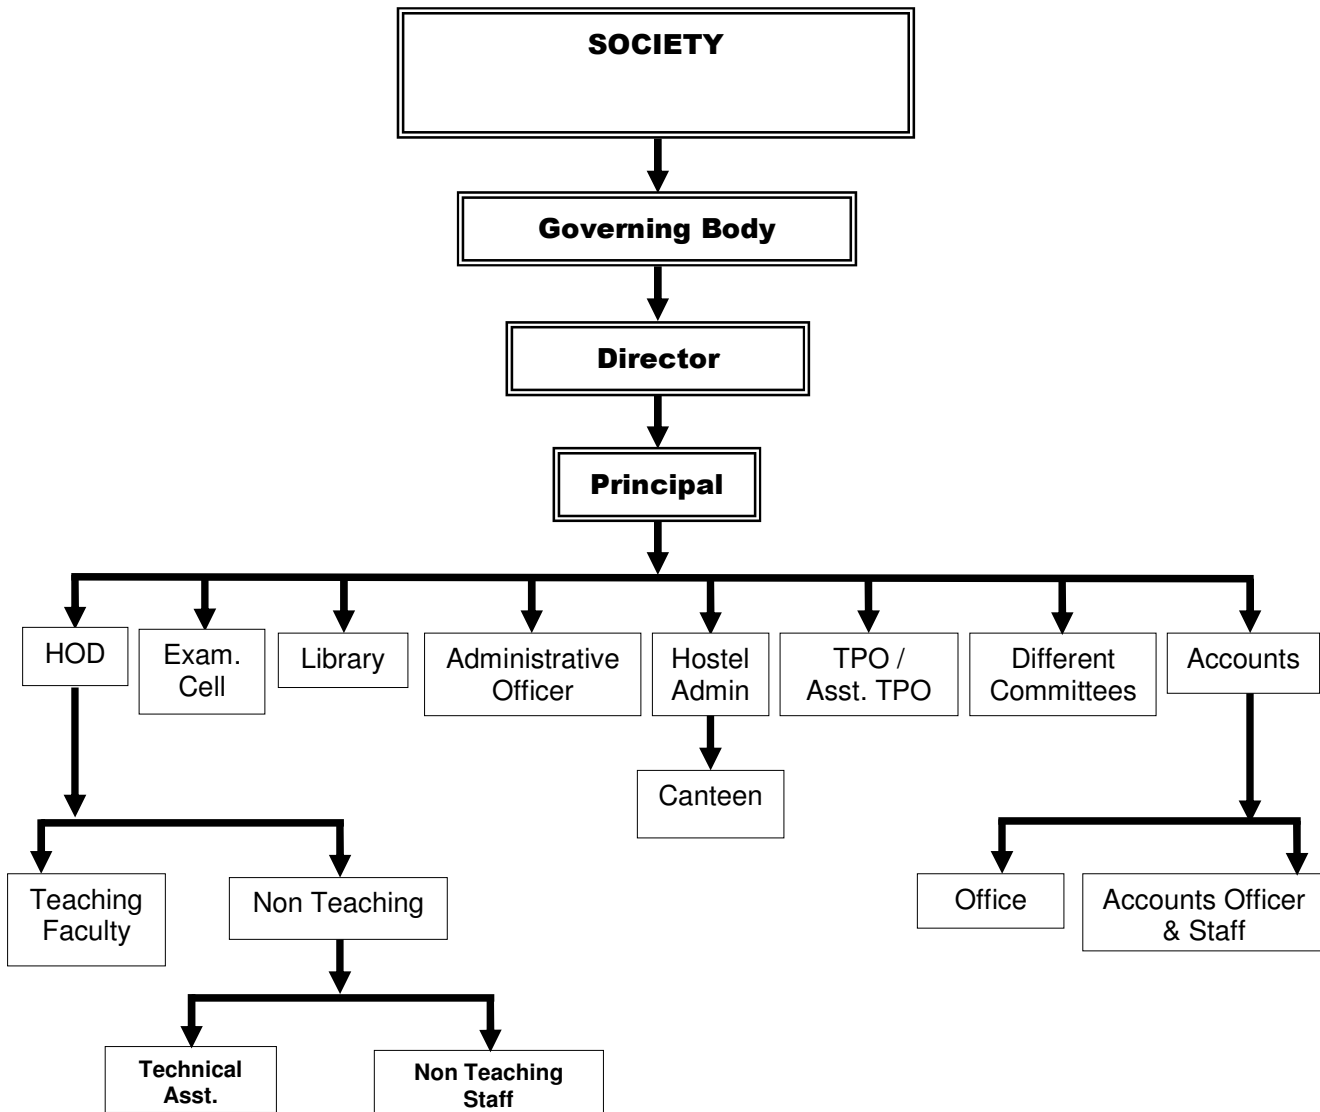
SOCIETY

Governing Body

Director

Principal

HOD

Exam. Cell

Library

Administrative Officer

Hostel Admin

TPO / Asst. TPO

Different Committees

Accounts

Canteen

Teaching Faculty

Non Teaching

Office

Accounts Officer & Staff

Technical Asst.

Non Teaching Staff